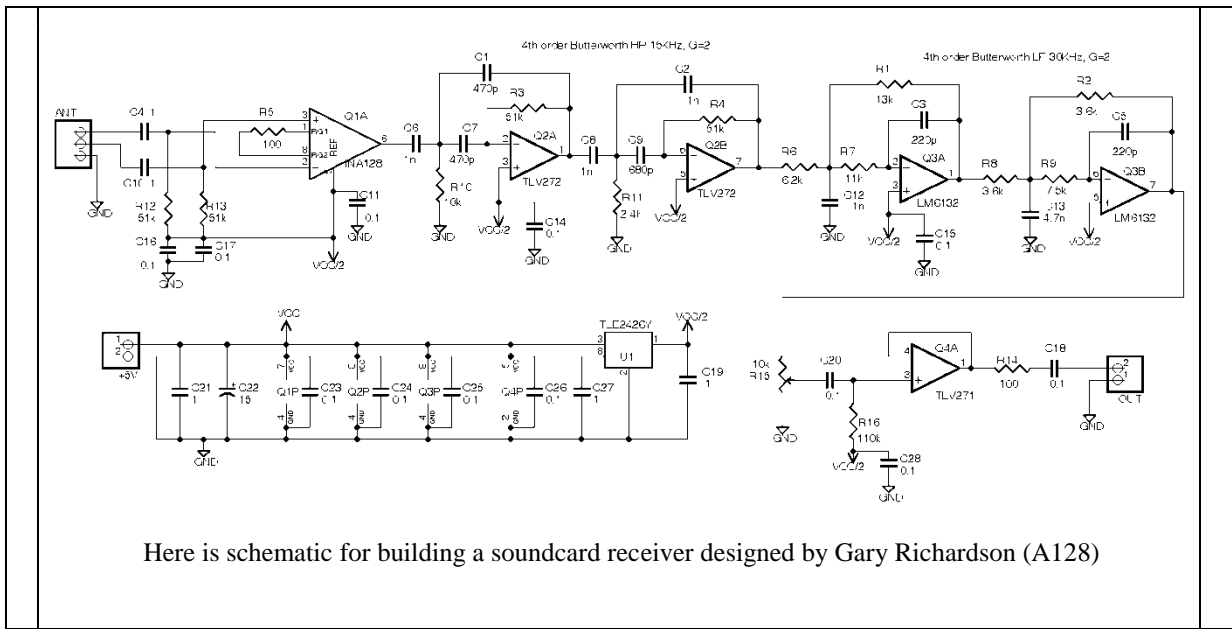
4th order Butterworth HP 15KHz, G=2

4th order Butterworth LF 30KHz, G=2

ANT

C4 1

C10 1

R5 100

Q1A

INA128

REF

R12 51k

R13 51k

C16 0.1

C17 0.1

GND

VCC/2

C11 0.1

C1 470p

R3 51k

C6 1n

C7 470p

Q2A

TLV272

R10 10k

C14 0.1

C2 1n

R4 51k

C8 1n

C9 680p

Q2B

TLV272

R11 2.4k

R1 13k

C3 220p

R6 6.2k

R7 11k

C12 1n

Q3A

LMC132

C15 0.1

R2 3.6k

C5 220p

R8 3.6k

R9 7.5k

C13 4.7n

Q3B

LMC6132

+5V

VCC

C21 1

C22 15

Q1P

C23 0.1

Q2P

C24 0.1

Q3P

C25 0.1

Q4P

C26 0.1

C27 1

TLE2426Y

U1

C19 1

10k R15

C20 0.1

Q4A

TLV271

R14 100

C18 0.1

OUT

R16 110k

C28 0.1

Here is schematic for building a soundcard receiver designed by Gary Richardson (A128)